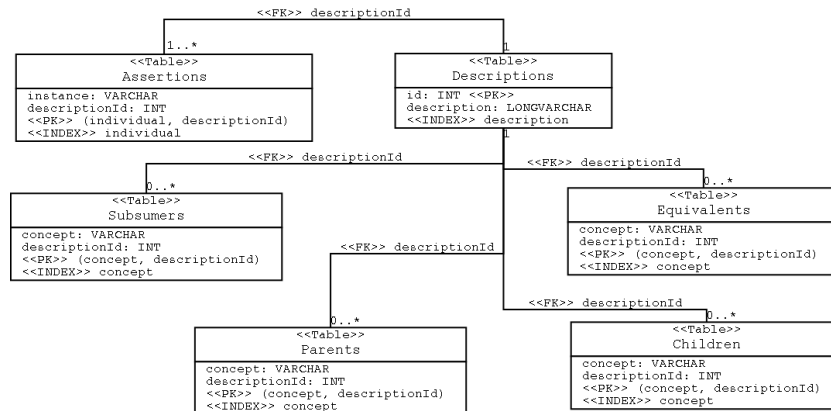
<<FK>> descriptionId

1..*

1

<<Table>>
Assertions

instance: VARCHAR
descriptionId: INT
<<PK>> (individual, descriptionId)
<<INDEX>> individual

<<Table>>
Descriptions

id: INT <<PK>>
description: LONGVARCHAR
<<INDEX>> description

1

<<FK>> descriptionId

0..*

<<Table>>
Subsumers

concept: VARCHAR
descriptionId: INT
<<PK>> (concept, descriptionId)
<<INDEX>> concept

<<FK>> descriptionId

0..*

<<Table>>
Equivalents

concept: VARCHAR
descriptionId: INT
<<PK>> (concept, descriptionId)
<<INDEX>> concept

<<FK>> descriptionId

0..*

<<Table>>
Parents

concept: VARCHAR
descriptionId: INT
<<PK>> (concept, descriptionId)
<<INDEX>> concept

<<FK>> descriptionId

0..*

<<Table>>
Children

concept: VARCHAR
descriptionId: INT
<<PK>> (concept, descriptionId)
<<INDEX>> concept